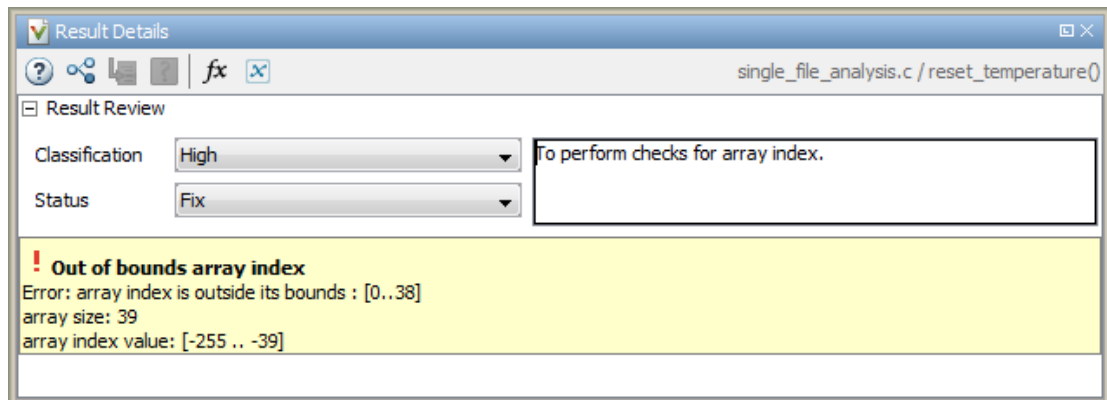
Result Details

*fx* *x*

single_file_analysis.c / reset_temperature()

⊟ Result Review

Classification High

Status Fix

To perform checks for array index.

! **Out of bounds array index**
Error: array index is outside its bounds : [0..38]
array size: 39
array index value: [-255 .. -39]